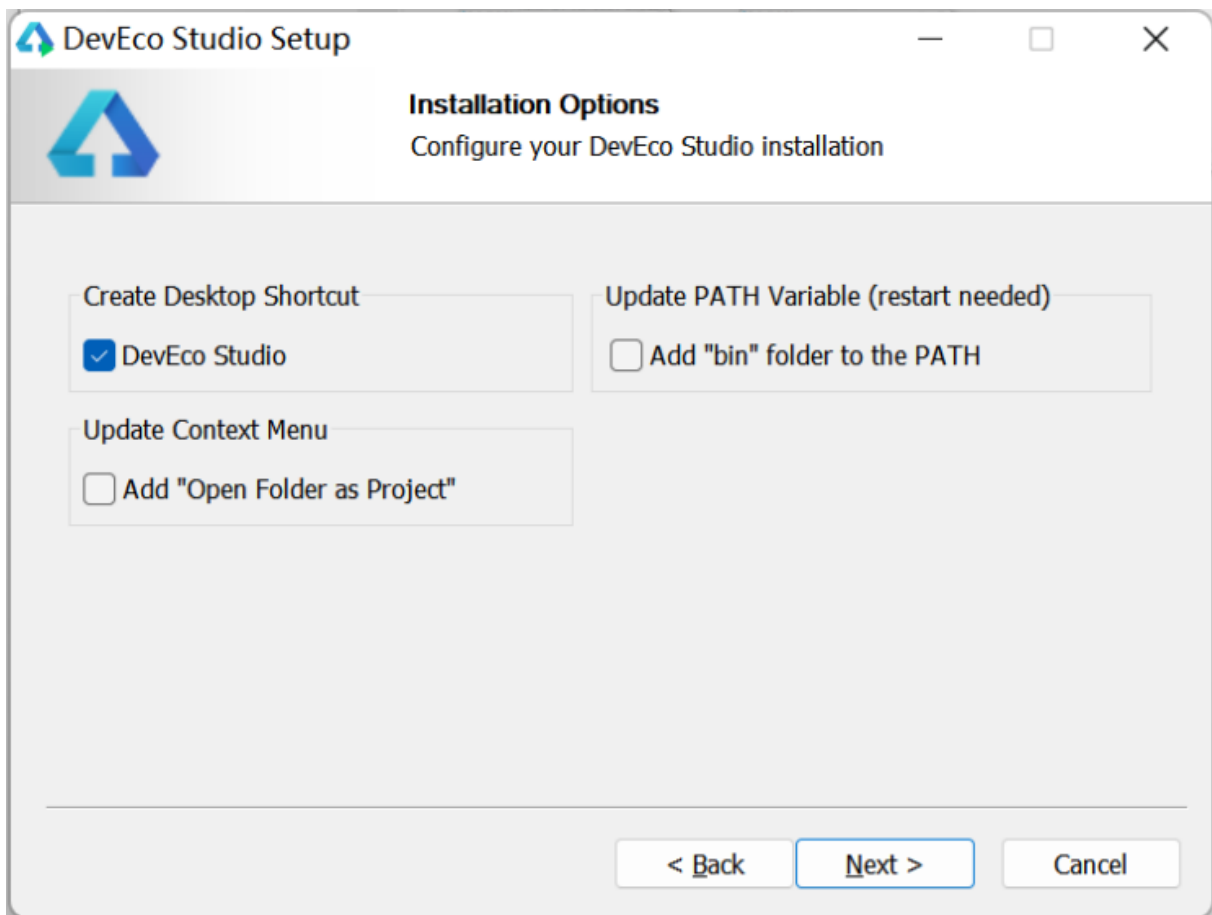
DevEco Studio Setup

Installation Options
Configure your DevEco Studio installation

Create Desktop Shortcut
DevEco Studio

Update PATH Variable (restart needed)
Add "bin" folder to the PATH

Update Context Menu
Add "Open Folder as Project"

< Back
Next >
Cancel